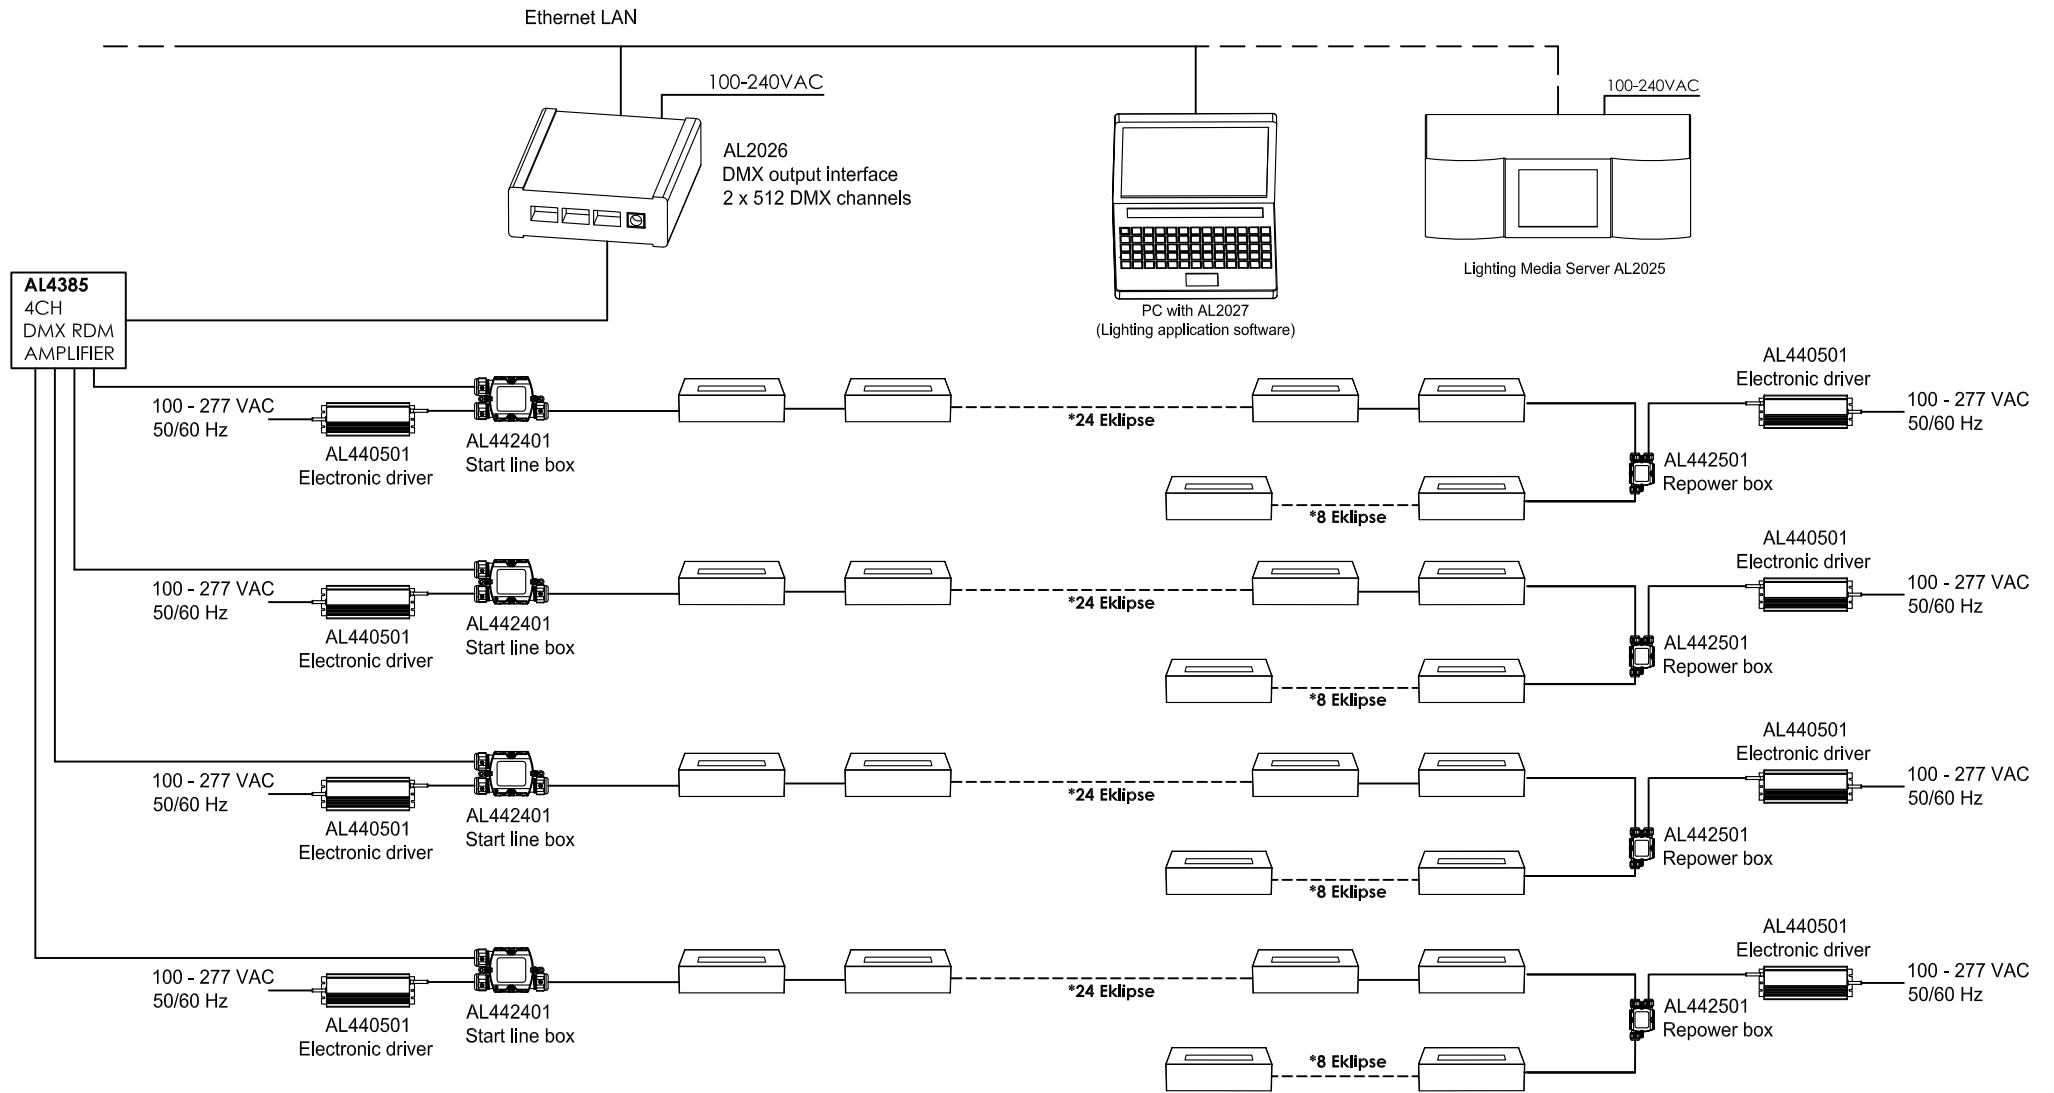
Ethernet LAN

100-240VAC

AL2026
DMX output interface
2 x 512 DMX channels

100-240VAC

PC with AL2027
(Lighting application software)

Lighting Media Server AL2025

AL4385
4CH
DMX RDM
AMPLIFIER

100 - 277 VAC
50/60 Hz
AL440501
Electronic driver
AL442401
Start line box
*24 Eklipse
AL440501
Electronic driver
100 - 277 VAC
50/60 Hz
AL442501
Repower box
*8 Eklipse

100 - 277 VAC
50/60 Hz
AL440501
Electronic driver
AL442401
Start line box
*24 Eklipse
AL440501
Electronic driver
100 - 277 VAC
50/60 Hz
AL442501
Repower box
*8 Eklipse

100 - 277 VAC
50/60 Hz
AL440501
Electronic driver
AL442401
Start line box
*24 Eklipse
AL440501
Electronic driver
100 - 277 VAC
50/60 Hz
AL442501
Repower box
*8 Eklipse

100 - 277 VAC
50/60 Hz
AL440501
Electronic driver
AL442401
Start line box
*24 Eklipse
AL440501
Electronic driver
100 - 277 VAC
50/60 Hz
AL442501
Repower box
*8 Eklipse